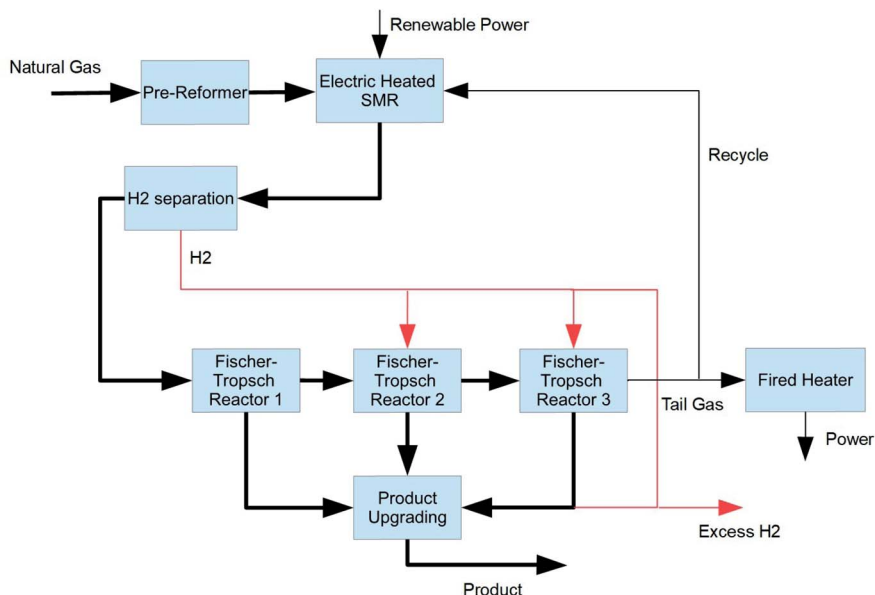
Renewable Power

Natural Gas

Pre-Reformer

Electric Heated SMR

Recycle

H2 separation

H2

Fischer-Tropsch Reactor 1

Fischer-Tropsch Reactor 2

Fischer-Tropsch Reactor 3

Tail Gas

Fired Heater

Power

Product Upgrading

Excess H2

Product